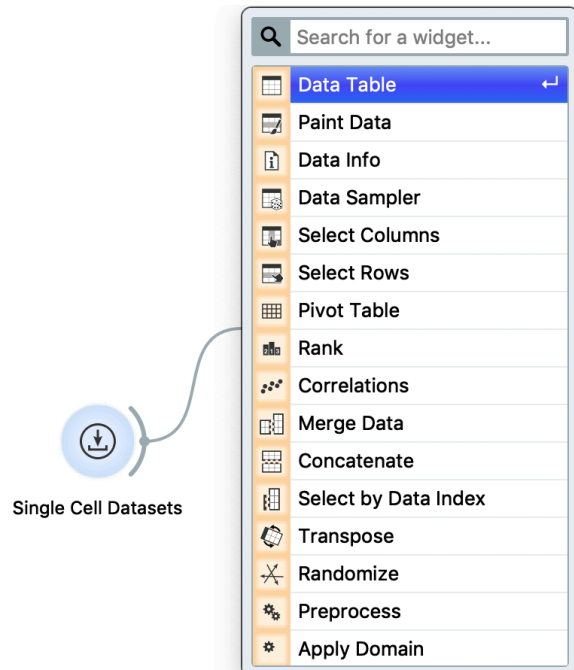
Search for a widget...

Data Table ↵
Paint Data
Data Info
Data Sampler
Select Columns
Select Rows
Pivot Table
Rank
Correlations
Merge Data
Concatenate
Select by Data Index
Transpose
Randomize
Preprocess
Apply Domain

Single Cell Datasets